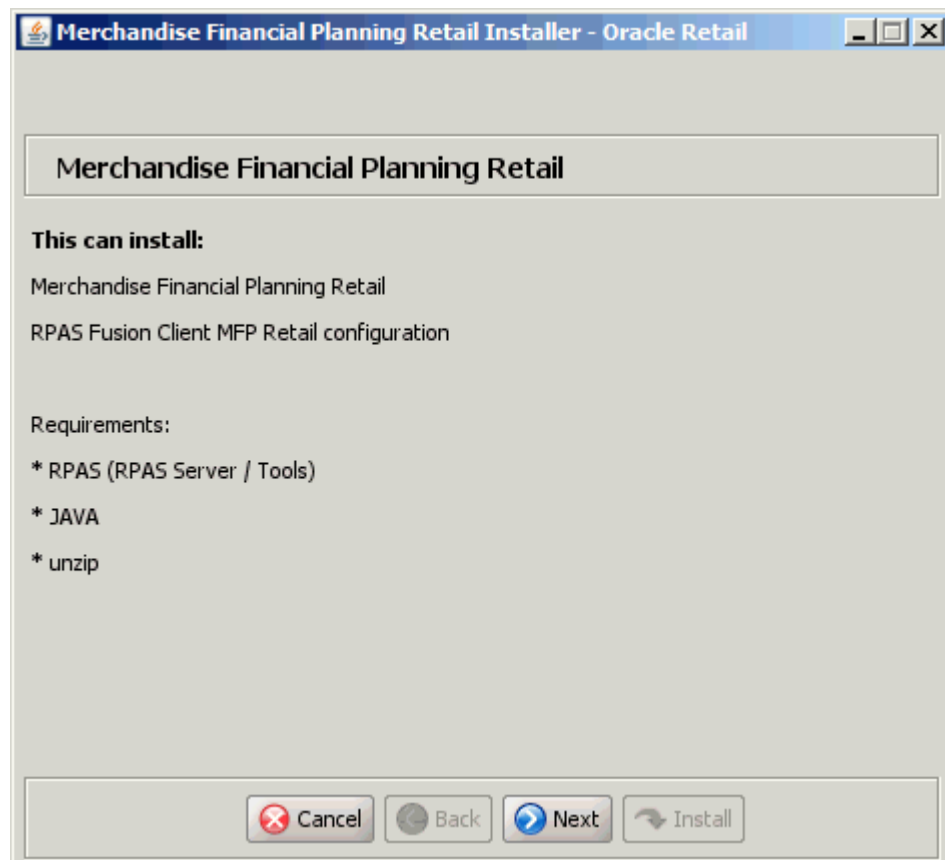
Merchandise Financial Planning Retail Installer - Oracle Retail

Merchandise Financial Planning Retail

**This can install:**

Merchandise Financial Planning Retail

RPAS Fusion Client MFP Retail configuration

Requirements:

* RPAS (RPAS Server / Tools)

* JAVA

* unzip

Cancel Back Next Install